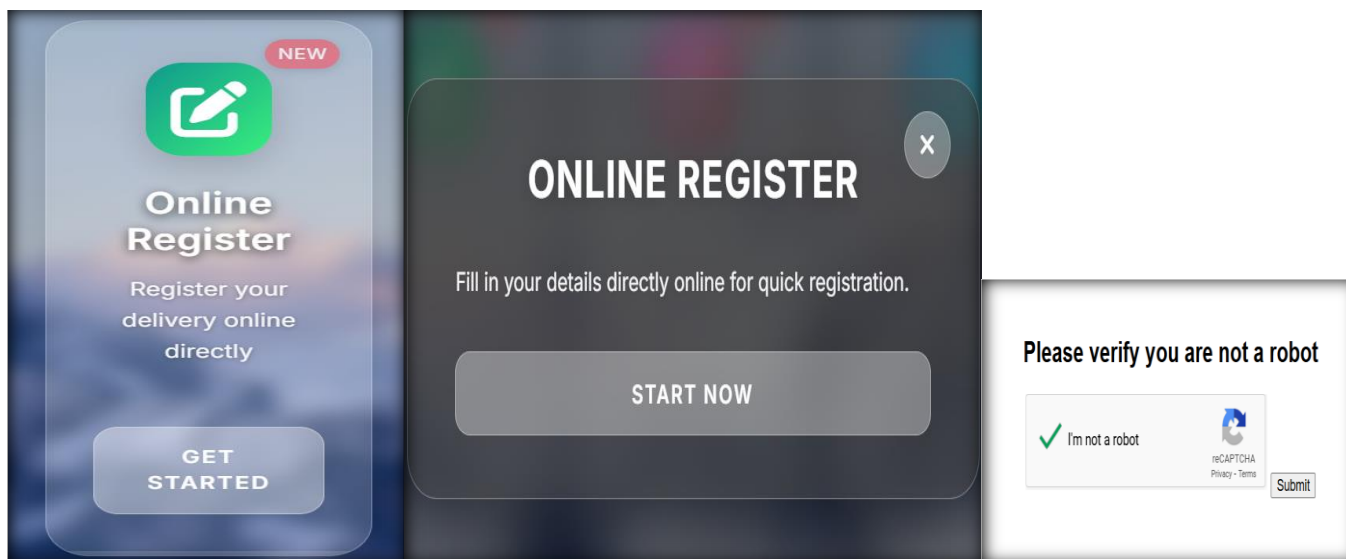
NEW

Online Register

Register your delivery online directly

GET STARTED

×

ONLINE REGISTER

Fill in your details directly online for quick registration.

START NOW

Please verify you are not a robot

I'm not a robot

reCAPTCHA
Privacy - Terms

Submit